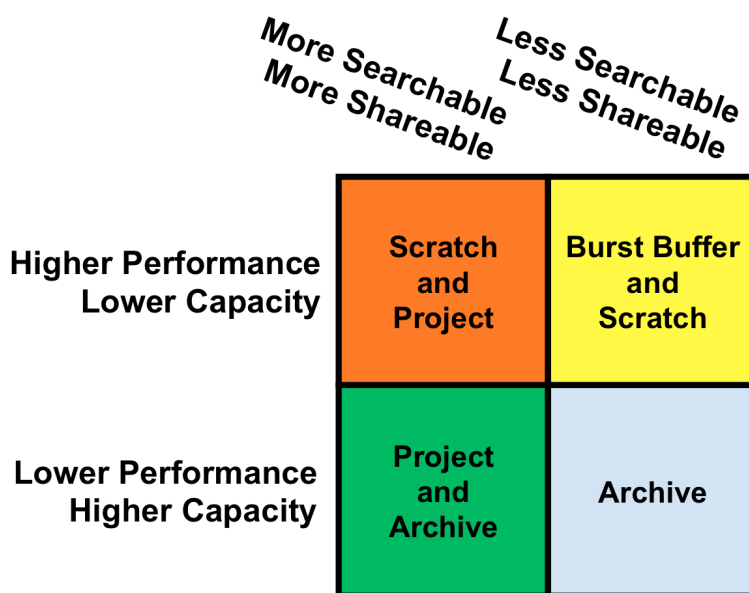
|  | More Searchable More Shareable | Less Searchable Less Shareable |
|---|---|---|
| Higher Performance Lower Capacity | Scratch and Project | Burst Buffer and Scratch |
| Lower Performance Higher Capacity | Project and Archive | Archive |